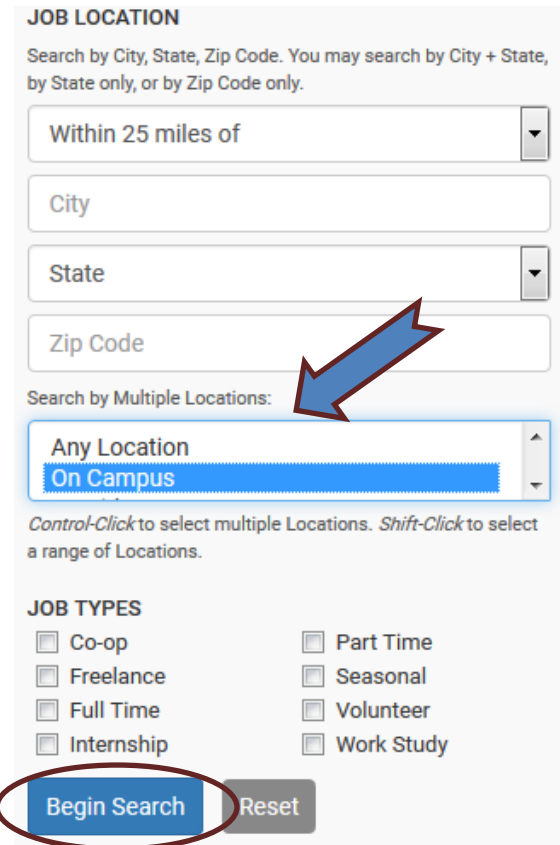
JOB LOCATION

Search by City, State, Zip Code. You may search by City + State, by State only, or by Zip Code only.

Within 25 miles of

City

State

Zip Code

Search by Multiple Locations:

Any Location
On Campus

*Control-Click* to select multiple Locations. *Shift-Click* to select a range of Locations.

JOB TYPES

Co-op
Freelance
Full Time
Internship
Part Time
Seasonal
Volunteer
Work Study

Begin Search
Reset